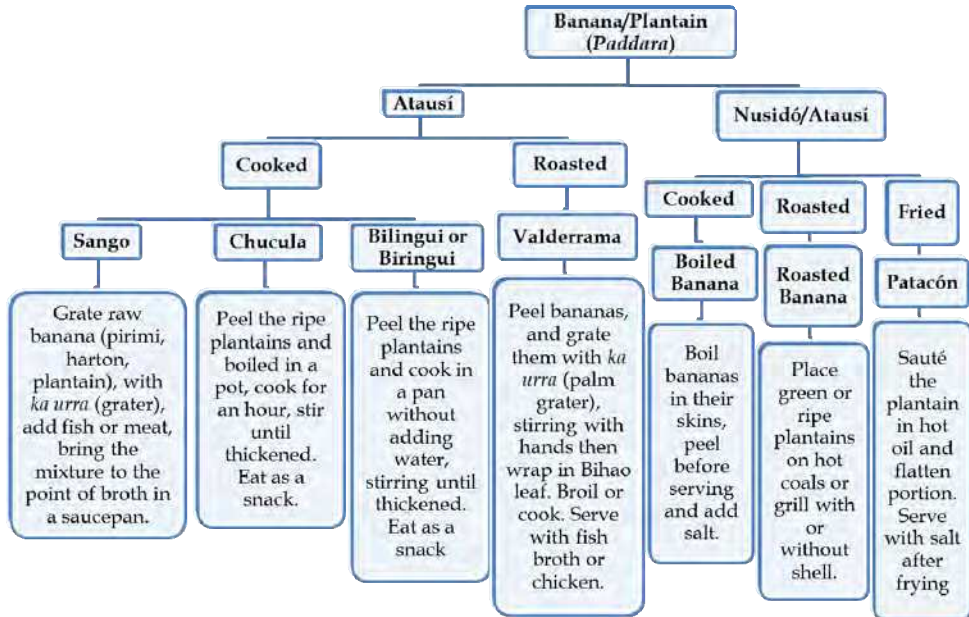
Banana/Plantain (*Paddara*)

Atausí

Cooked

Sango

Grate raw banana (pirimi, harton, plantain), with *ka urra* (grater), add fish or meat, bring the mixture to the point of broth in a saucepan.

Chucula

Peel the ripe plantains and boiled in a pot, cook for an hour, stir until thickened. Eat as a snack.

Bilingui or Biringui

Peel the ripe plantains and cook in a pan without adding water, stirring until thickened. Eat as a snack

Roasted

Valderrama

Peel bananas, and grate them with *ka urra* (palm grater), stirring with hands then wrap in Bihao leaf. Broil or cook. Serve with fish broth or chicken.

Nusidó/Atausi

Cooked

Boiled Banana

Boil bananas in their skins, peel before serving and add salt.

Roasted

Roasted Banana

Place green or ripe plantains on hot coals or grill with or without shell.

Fried

Patacón

Sauté the plantain in hot oil and flatten portion. Serve with salt after frying